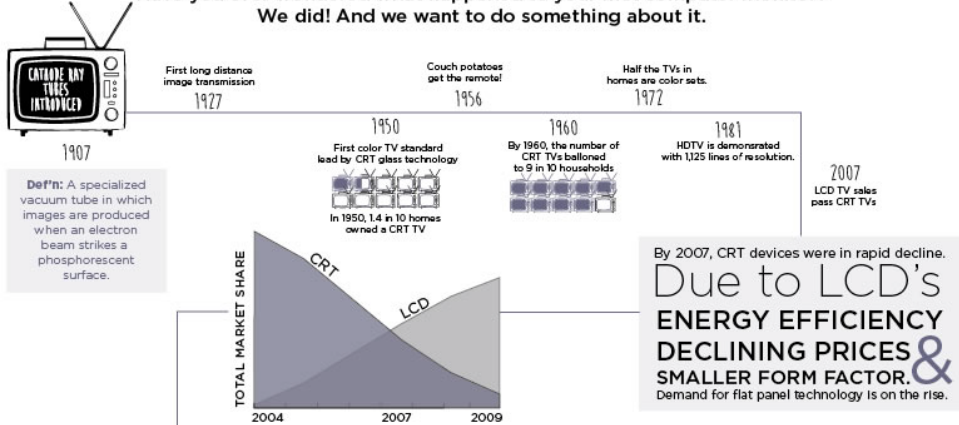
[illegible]
We did! And we want to do something about it.

CATHODE RAY TUBES INTRODUCED

1907

Def'n: A specialized vacuum tube in which images are produced when an electron beam strikes a phosphorescent surface.

First long distance image transmission
1927

1950
First color TV standard lead by CRT glass technology

In 1950, 1.4 in 10 homes owned a CRT TV

Couch potatoes get the remote!
1956

1960
By 1960, the number of CRT TVs balloned to 9 in 10 households

Half the TVs in homes are color sets.
1972

1981
HDTV is demonsrated with 1,125 lines of resolution.

2007
LCD TV sales pass CRT TVs

TOTAL MARKET SHARE
CRT
LCD
2004
2007
2009

By 2007, CRT devices were in rapid decline.
Due to LCD's
ENERGY EFFICIENCY
DECLINING PRICES &
SMALLER FORM FACTOR.
Demand for flat panel technology is on the rise.